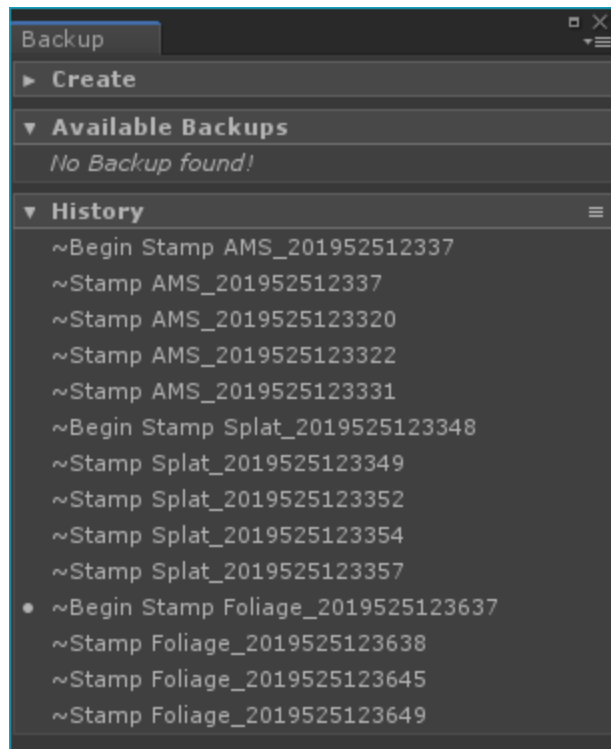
Backup

Create

Available Backups

No Backup found!

History

~Begin Stamp AMS_201952512337

~Stamp AMS_201952512337

~Stamp AMS_2019525123320

~Stamp AMS_2019525123322

~Stamp AMS_2019525123331

~Begin Stamp Splat_2019525123348

~Stamp Splat_2019525123349

~Stamp Splat_2019525123352

~Stamp Splat_2019525123354

~Stamp Splat_2019525123357

~Begin Stamp Foliage_2019525123637

~Stamp Foliage_2019525123638

~Stamp Foliage_2019525123645

~Stamp Foliage_2019525123649